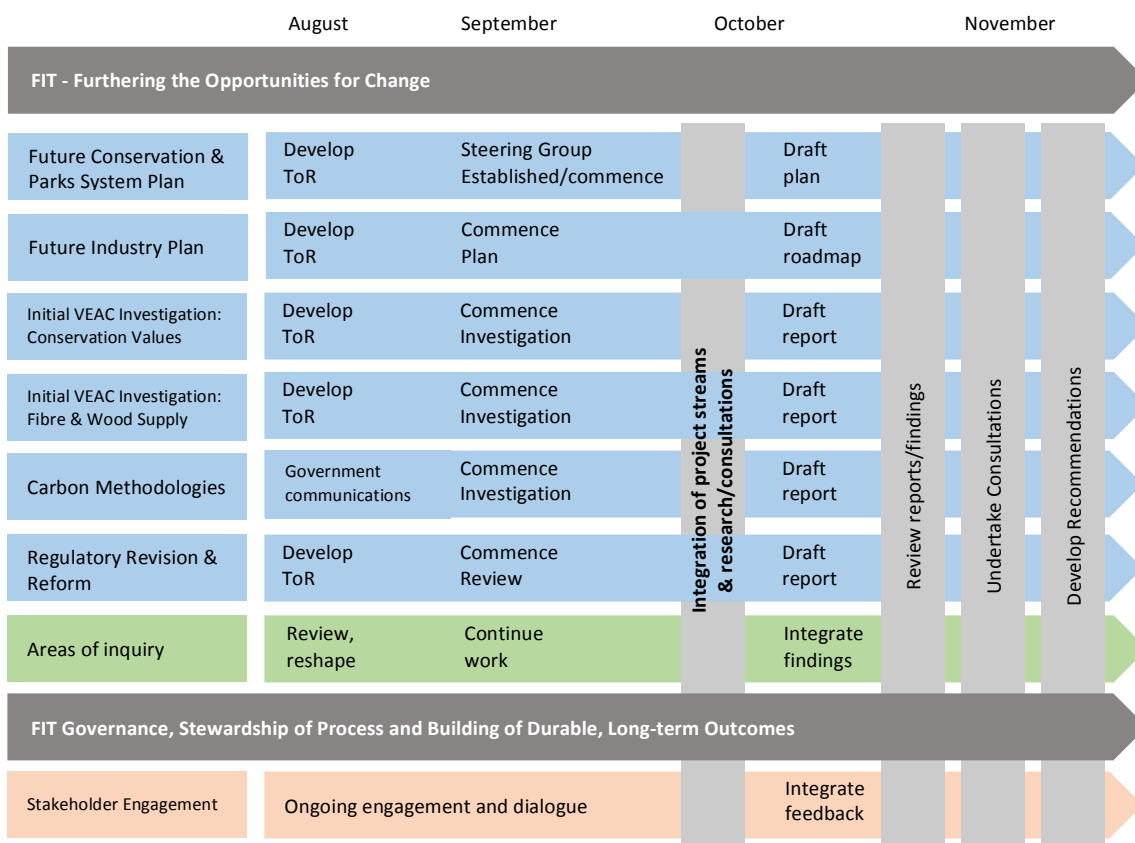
| | August | September | October | November |
|---|---|---|---|---|

FIT - Furthering the Opportunities for Change

| | August | September | October |
|---|---|---|---|
| Future Conservation & Parks System Plan | Develop ToR | Steering Group Established/commence | Draft plan |
| Future Industry Plan | Develop ToR | Commence Plan | Draft roadmap |
| Initial VEAC Investigation: Conservation Values | Develop ToR | Commence Investigation | Draft report |
| Initial VEAC Investigation: Fibre & Wood Supply | Develop ToR | Commence Investigation | Draft report |
| Carbon Methodologies | Government communications | Commence Investigation | Draft report |
| Regulatory Revision & Reform | Develop ToR | Commence Review | Draft report |
| Areas of inquiry | Review, reshape | Continue work | Integrate findings |

Integration of project streams & research/consultations

Review reports/findings

Undertake Consultations

Develop Recommendations

FIT Governance, Stewardship of Process and Building of Durable, Long-term Outcomes

| Stakeholder Engagement | Ongoing engagement and dialogue | Integrate feedback |
|---|---|---|